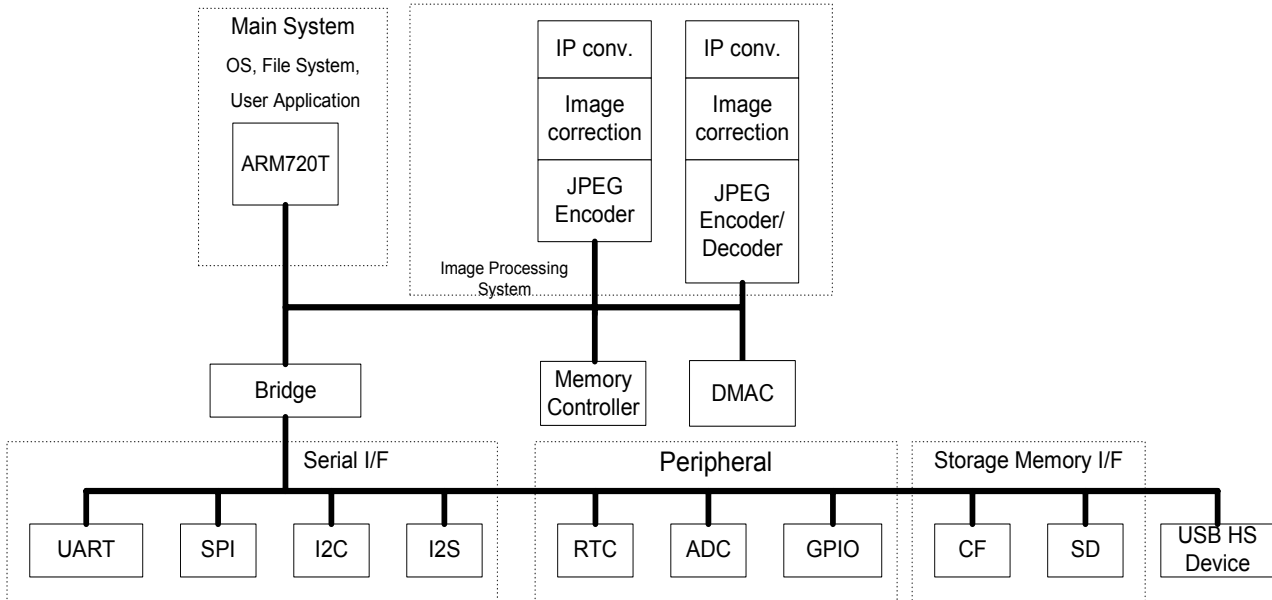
Main System
OS, File System,
User Application
ARM720T

IP conv.
Image correction
JPEG Encoder

IP conv.
Image correction
JPEG Encoder/ Decoder

Image Processing System

Bridge
Memory Controller
DMAC

Serial I/F
UART
SPI
I2C
I2S

Peripheral
RTC
ADC
GPIO

Storage Memory I/F
CF
SD

USB HS Device